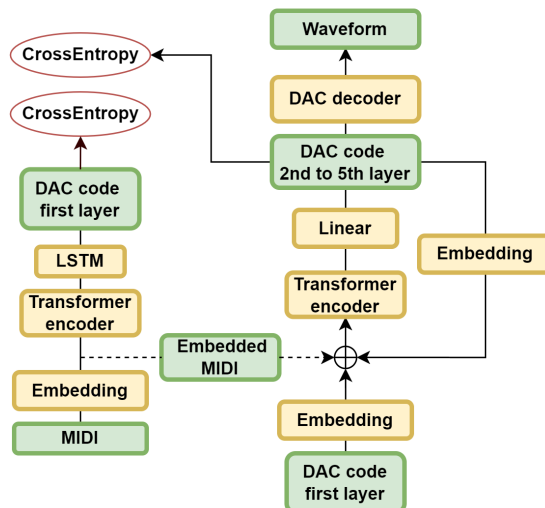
Waveform

CrossEntropy

DAC decoder

CrossEntropy

DAC code
2nd to 5th layer

DAC code
first layer

Linear

LSTM

Embedding

Transformer
encoder

Transformer
encoder

Embedded
MIDI

Embedding

Embedding

MIDI

DAC code
first layer